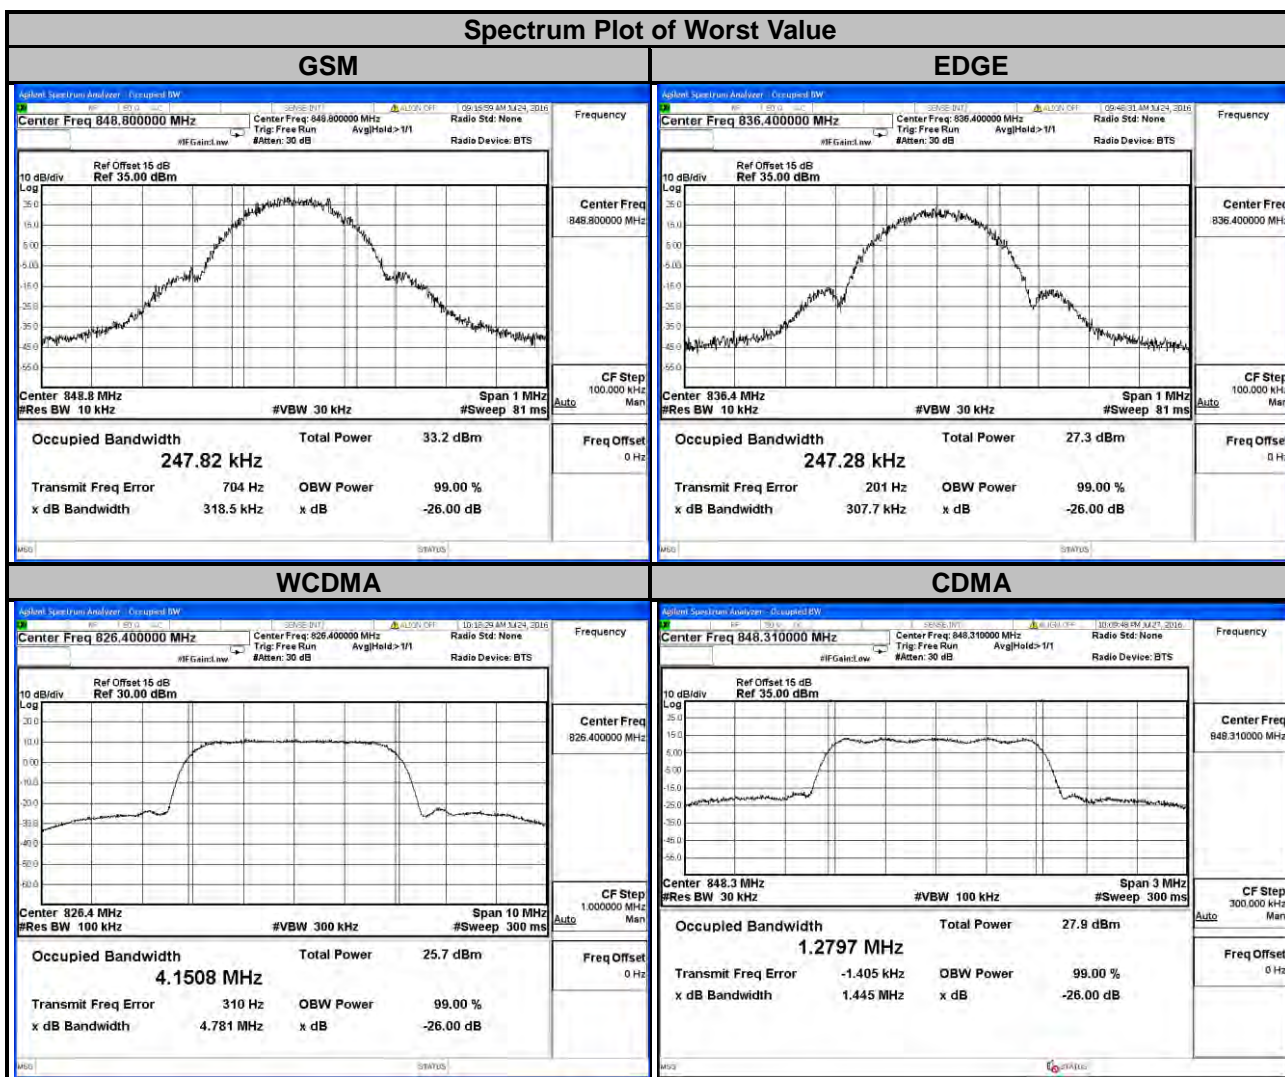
Spectrum Plot of Worst Value

GSM

Agilent Spectrum Analyzer - Occupied BW

09:18:59 AM Jul 24, 2016

Center Freq 848.800000 MHz

Center Freq: 848.800000 MHz
Trig: Free Run Avg|Hold>1/1
#Atten: 30 dB

Radio Std: None

Radio Device: BTS

#IFGain:Low

Frequency

Ref Offset 15 dB
10 dB/div Ref 35.00 dBm
Log

25.0
15.0
5.00
-5.00
-15.0
-25.0
-35.0
-45.0
-55.0

Center Freq
848.800000 MHz

Center 848.8 MHz
#Res BW 10 kHz
#VBW 30 kHz
Span 1 MHz
#Sweep 81 ms

CF Step
100.000 kHz
Auto Man

Occupied Bandwidth
247.82 kHz

Total Power 33.2 dBm

Freq Offset
0 Hz

Transmit Freq Error 704 Hz
OBW Power 99.00 %
x dB Bandwidth 318.5 kHz
x dB -26.00 dB

MSG STATUS

EDGE

Agilent Spectrum Analyzer - Occupied BW

09:48:31 AM Jul 24, 2016

Center Freq 836.400000 MHz

Center Freq: 836.400000 MHz
Trig: Free Run Avg|Hold>1/1
#Atten: 30 dB

Radio Std: None

Radio Device: BTS

#IFGain:Low

Frequency

Ref Offset 15 dB
10 dB/div Ref 35.00 dBm
Log

25.0
15.0
5.00
-5.00
-15.0
-25.0
-35.0
-45.0
-55.0

Center Freq
836.400000 MHz

Center 836.4 MHz
#Res BW 10 kHz
#VBW 30 kHz
Span 1 MHz
#Sweep 81 ms

CF Step
100.000 kHz
Auto Man

Occupied Bandwidth
247.28 kHz

Total Power 27.3 dBm

Freq Offset
0 Hz

Transmit Freq Error 201 Hz
OBW Power 99.00 %
x dB Bandwidth 307.7 kHz
x dB -26.00 dB

MSG STATUS

WCDMA

Agilent Spectrum Analyzer - Occupied BW

10:18:29 AM Jul 24, 2016

Center Freq 826.400000 MHz

Center Freq: 826.400000 MHz
Trig: Free Run Avg|Hold>1/1
#Atten: 30 dB

Radio Std: None

Radio Device: BTS

#IFGain:Low

Frequency

Ref Offset 15 dB
10 dB/div Ref 30.00 dBm
Log

20.0
10.0
0.00
-10.0
-20.0
-30.0
-40.0
-50.0
-60.0

Center Freq
826.400000 MHz

Center 826.4 MHz
#Res BW 100 kHz
#VBW 300 kHz
Span 10 MHz
#Sweep 300 ms

CF Step
1.000000 MHz
Auto Man

Occupied Bandwidth
4.1508 MHz

Total Power 25.7 dBm

Freq Offset
0 Hz

Transmit Freq Error 310 Hz
OBW Power 99.00 %
x dB Bandwidth 4.781 MHz
x dB -26.00 dB

MSG STATUS

CDMA

Agilent Spectrum Analyzer - Occupied BW

10:09:48 PM Jul 27, 2016

Center Freq 848.310000 MHz

Center Freq: 848.310000 MHz
Trig: Free Run Avg|Hold>1/1
#Atten: 30 dB

Radio Std: None

Radio Device: BTS

#IFGain:Low

Frequency

Ref Offset 15 dB
10 dB/div Ref 35.00 dBm
Log

25.0
15.0
5.00
-5.00
-15.0
-25.0
-35.0
-45.0
-55.0

Center Freq
848.310000 MHz

Center 848.3 MHz
#Res BW 30 kHz
#VBW 100 kHz
Span 3 MHz
#Sweep 300 ms

CF Step
300.000 kHz
Auto Man

Occupied Bandwidth
1.2797 MHz

Total Power 27.9 dBm

Freq Offset
0 Hz

Transmit Freq Error -1.405 kHz
OBW Power 99.00 %
x dB Bandwidth 1.445 MHz
x dB -26.00 dB

MSG STATUS